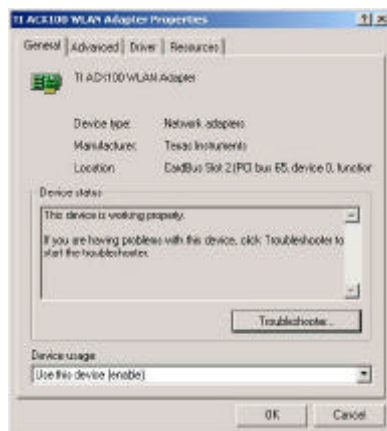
TI ACX100 WLAN Adapter Properties ? X

General | Advanced | Driver | Resources

TI ACX100 WLAN Adapter

Device type: Network adapters

Manufacturer: Texas Instruments

Location: CardBus Slot 2 (PCI bus 65, device 0, function

Device status

This device is working properly.

If you are having problems with this device, click Troubleshooter to start the troubleshooter.

Troubleshooter...

Device usage:

Use this device (enable)

OK Cancel